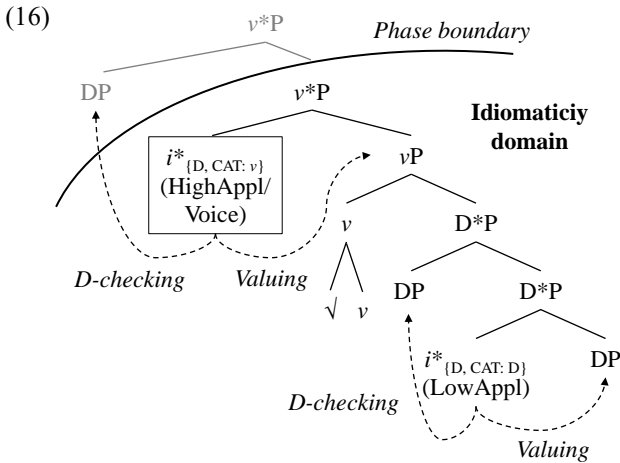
(16)

$v$*P

Phase boundary

DP

$v$*P

Idiomaticiy domain

$i^*_{\{D,\ CAT:\ v\}}$ (HighAppl/ Voice)

$v$P

$v$

D*P

D-checking

Valuing

$\surd$ $v$

DP

D*P

$i^*_{\{D,\ CAT:\ D\}}$ (LowAppl)

DP

D-checking

Valuing